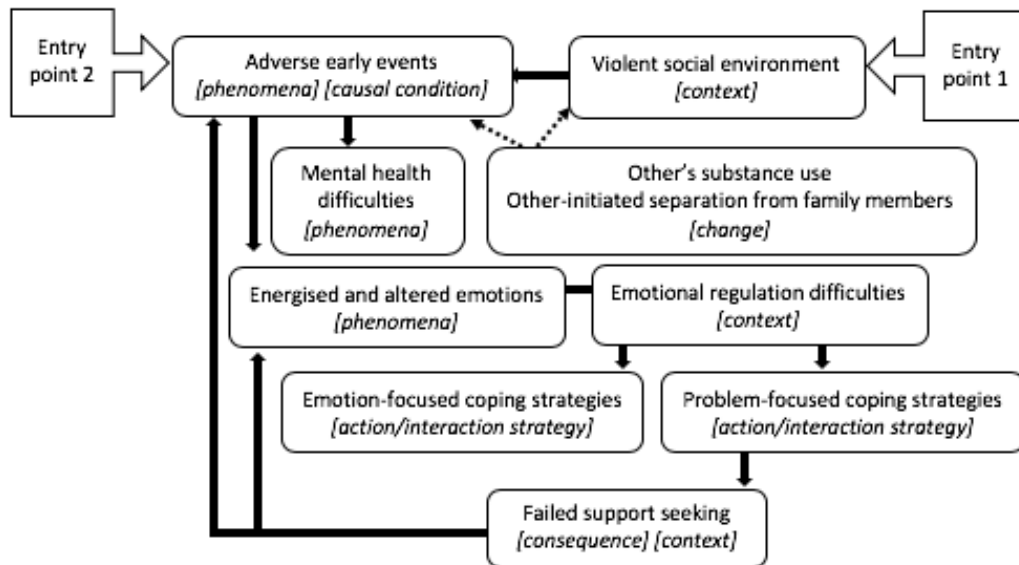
Entry point 2

Adverse early events
[phenomena] [causal condition]

Violent social environment
[context]

Entry point 1

Mental health difficulties
[phenomena]

Other's substance use
Other-initiated separation from family members
[change]

Energised and altered emotions
[phenomena]

Emotional regulation difficulties
[context]

Emotion-focused coping strategies
[action/interaction strategy]

Problem-focused coping strategies
[action/interaction strategy]

Failed support seeking
[consequence] [context]